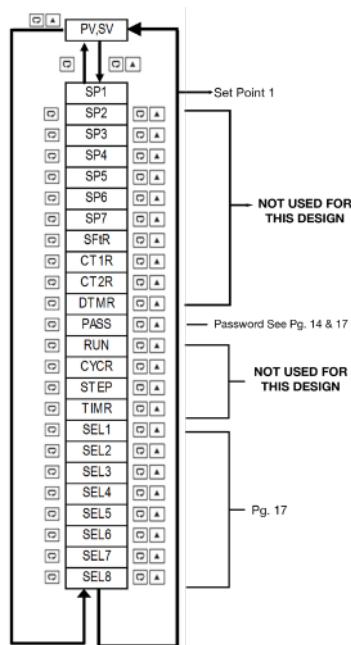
PV,SV

SP1
SP2
SP3
SP4
SP5
SP6
SP7
SFtR
CT1R
CT2R
DTMR
PASS
RUN
CYCR
STEP
TIMR
SEL1
SEL2
SEL3
SEL4
SEL5
SEL6
SEL7
SEL8

Set Point 1

NOT USED FOR THIS DESIGN

Password See Pg. 14 & 17

NOT USED FOR THIS DESIGN

Pg. 17